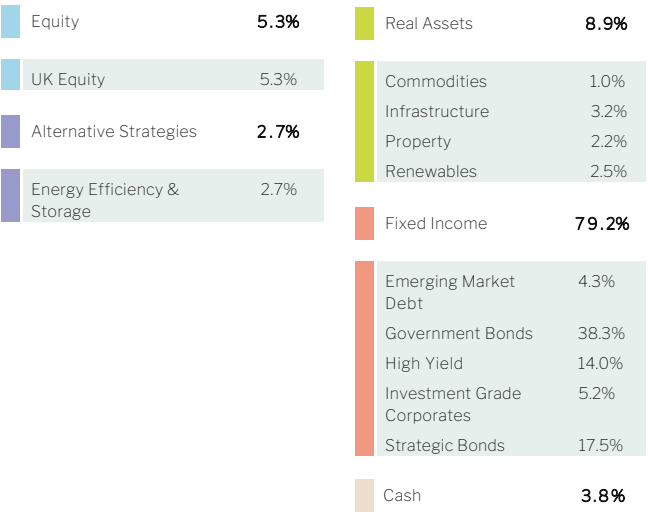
Equity 5.3%

UK Equity 5.3%

Alternative Strategies 2.7%

Energy Efficiency & Storage 2.7%

Real Assets 8.9%

Commodities 1.0%
Infrastructure 3.2%
Property 2.2%
Renewables 2.5%

Fixed Income 79.2%

Emerging Market Debt 4.3%
Government Bonds 38.3%
High Yield 14.0%
Investment Grade Corporates 5.2%
Strategic Bonds 17.5%

Cash 3.8%